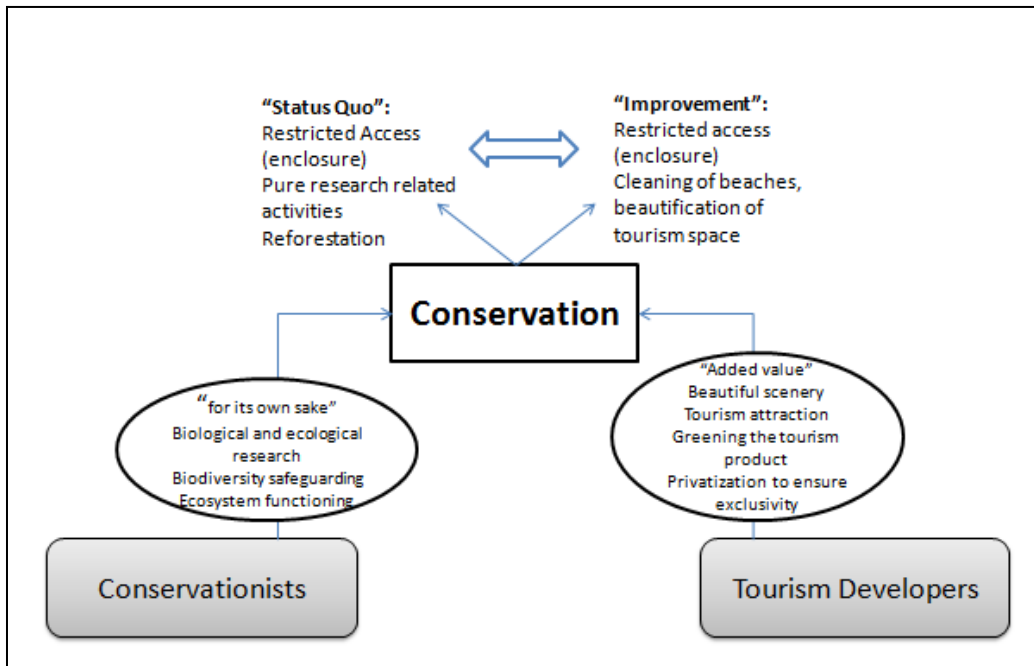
"Status Quo":
Restricted Access (enclosure)
Pure research related activities
Reforestation

"Improvement":
Restricted access (enclosure)
Cleaning of beaches, beautification of tourism space

Conservation

"for its own sake"
Biological and ecological research
Biodiversity safeguarding
Ecosystem functioning

"Added value"
Beautiful scenery
Tourism attraction
Greening the tourism product
Privatization to ensure exclusivity

Conservationists

Tourism Developers